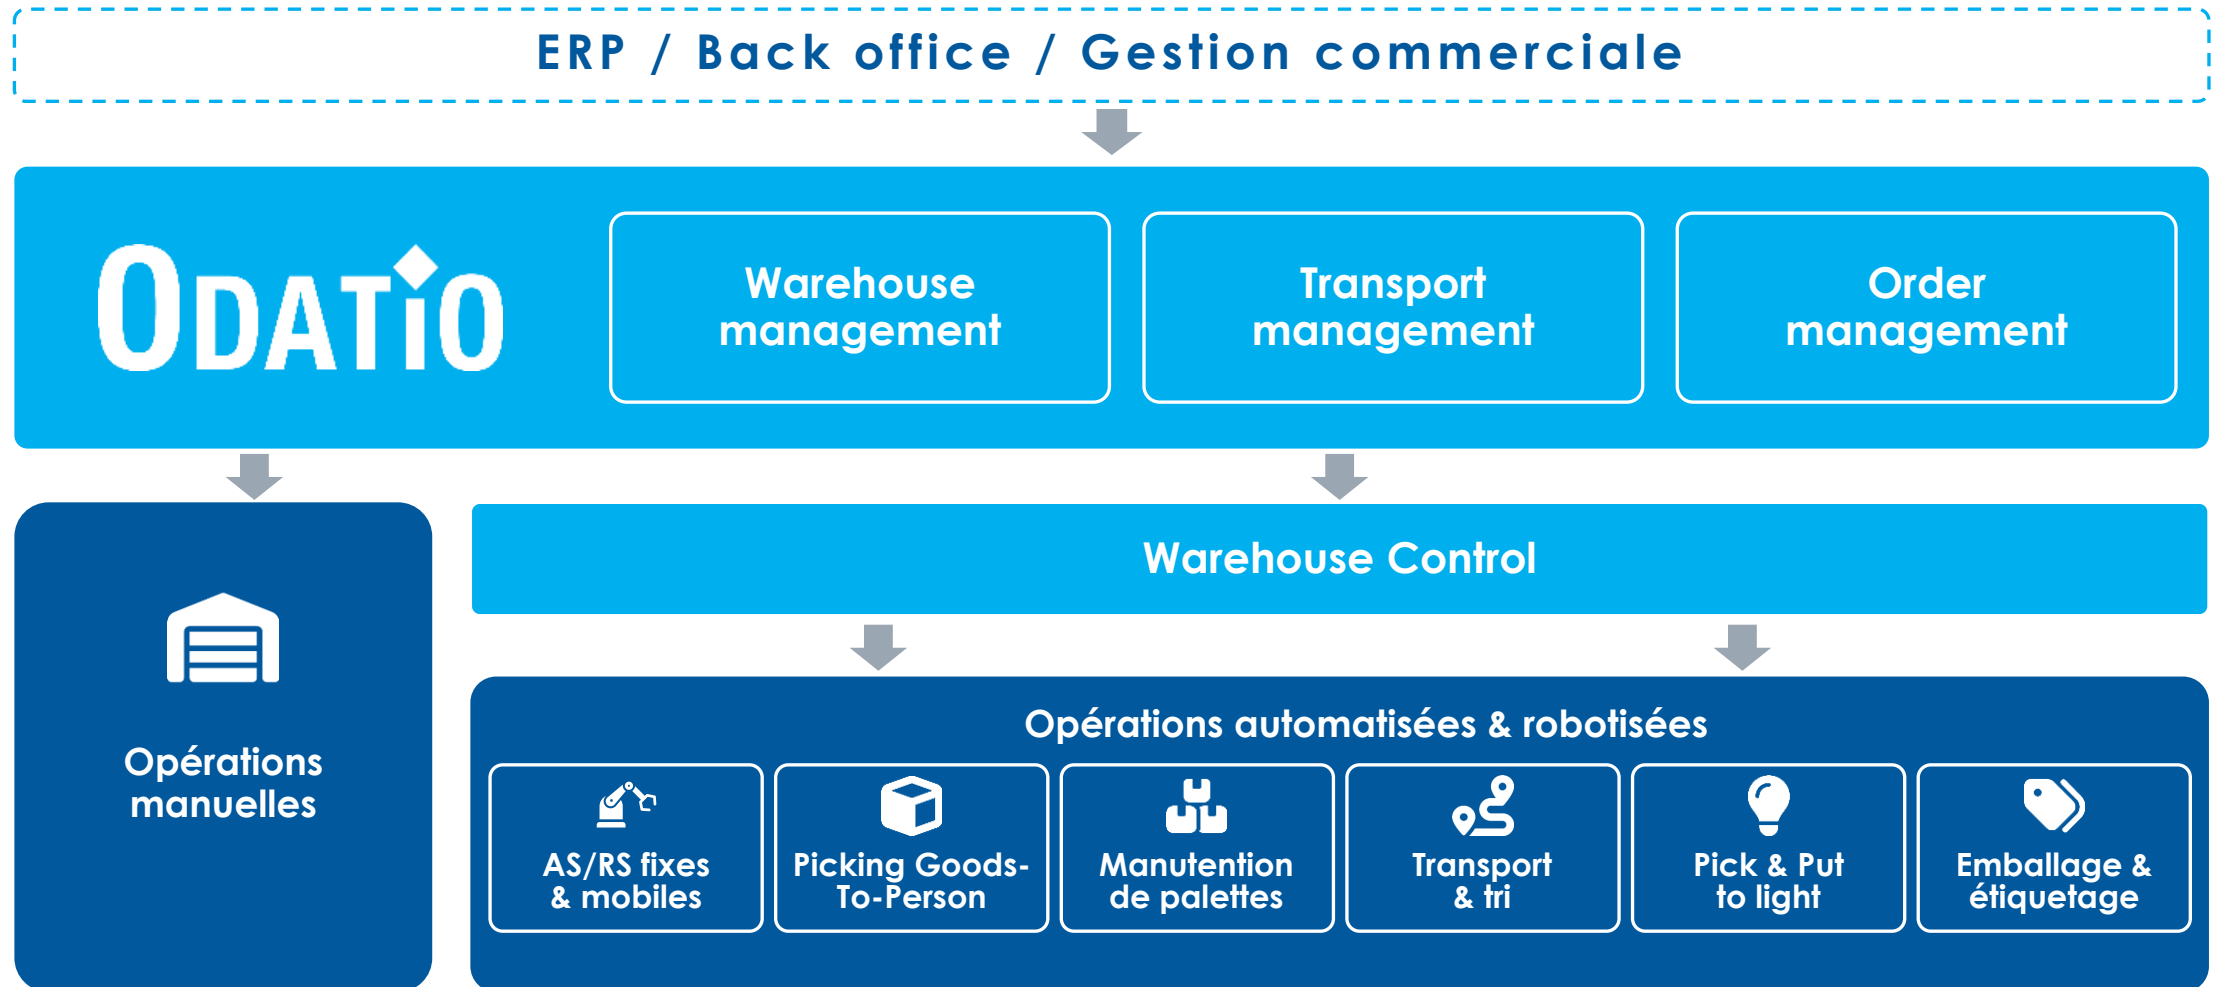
ERP / Back office / Gestion commerciale

ODATIO

Warehouse management

Transport management

Order management

Opérations manuelles

Warehouse Control

Opérations automatisées & robotisées

AS/RS fixes & mobiles

Picking Goods-To-Person

Manutention de palettes

Transport & tri

Pick & Put to light

Emballage & étiquetage